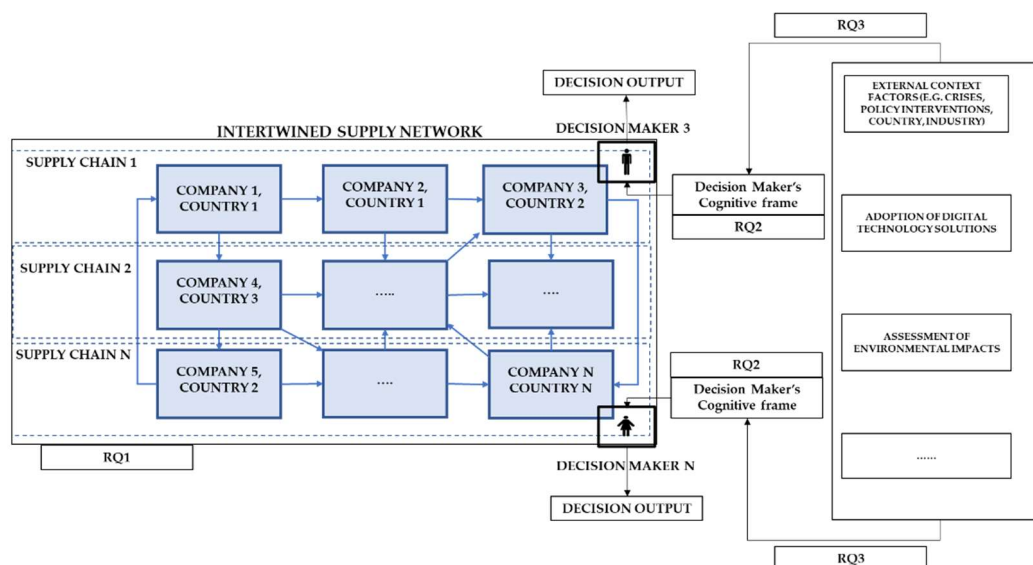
RQ3

DECISION OUTPUT

INTERTWINED SUPPLY NETWORK

DECISION MAKER 3

SUPPLY CHAIN 1

COMPANY 1, COUNTRY 1

COMPANY 2, COUNTRY 1

COMPANY 3, COUNTRY 2

Decision Maker's Cognitive frame

RQ2

SUPPLY CHAIN 2

COMPANY 4, COUNTRY 3

.....

....

SUPPLY CHAIN N

COMPANY 5, COUNTRY 2

....

COMPANY N COUNTRY N

RQ2

Decision Maker's Cognitive frame

RQ1

DECISION MAKER N

DECISION OUTPUT

EXTERNAL CONTEXT FACTORS (E.G. CRISES, POLICY INTERVENTIONS, COUNTRY, INDUSTRY)

ADOPTION OF DIGITAL TECHNOLOGY SOLUTIONS

ASSESSMENT OF ENVIRONMENTAL IMPACTS

......

RQ3